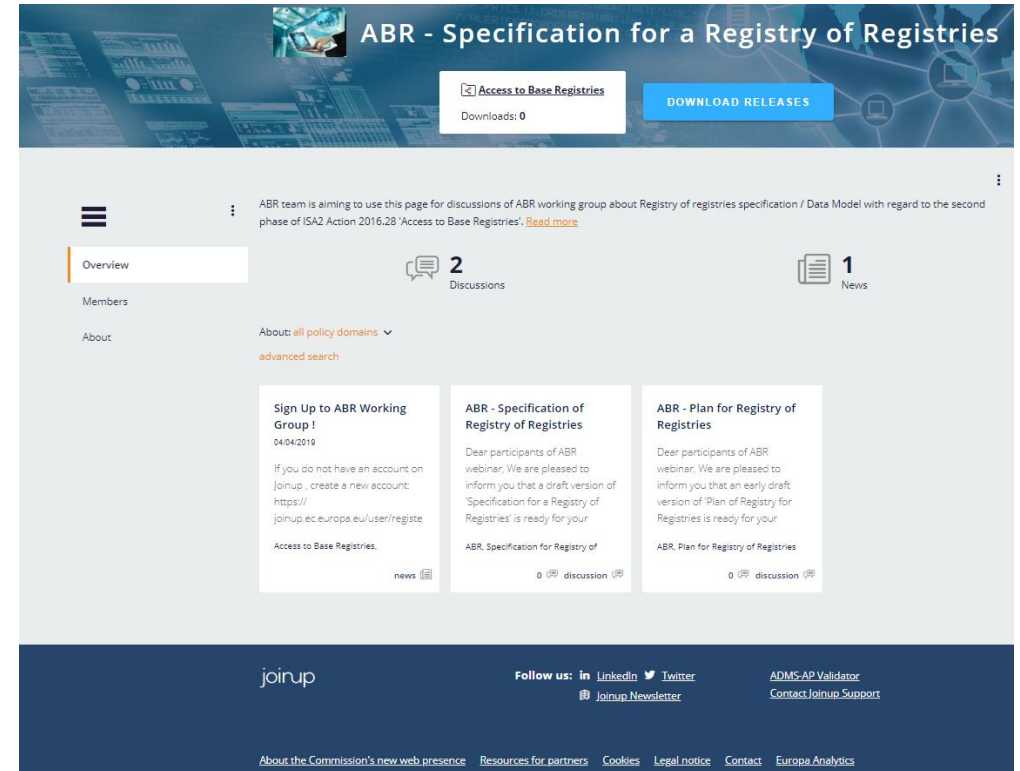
ABR - Specification for a Registry of Registries

Access to Base Registries

Downloads: 0

DOWNLOAD RELEASES

ABR team is aiming to use this page for discussions of ABR working group about Registry of registries specification / Data Model with regard to the second phase of ISA2 Action 2016.28 'Access to Base Registries'. Read more

Overview

Members

About

2
Discussions

1
News

About: all policy domains

advanced search

Sign Up to ABR Working Group !
04/04/2019
If you do not have an account on Joinup , create a new account: https:// joinup.ec.europa.eu/user/registe
Access to Base Registries,
news

ABR - Specification of Registry of Registries
Dear participants of ABR webinar, We are pleased to inform you that a draft version of 'Specification for a Registry of Registries' is ready for your
ABR, Specification for Registry of
0 discussion

ABR - Plan for Registry of Registries
Dear participants of ABR webinar, We are pleased to inform you that an early draft version of 'Plan of Registry for Registries is ready for your
ABR, Plan for Registry of Registries
0 discussion

joinup

Follow us: LinkedIn Twitter
Joinup Newsletter

ADMS-AP Validator
Contact Joinup Support

About the Commission's new web presence Resources for partners Cookies Legal notice Contact Europa Analytics